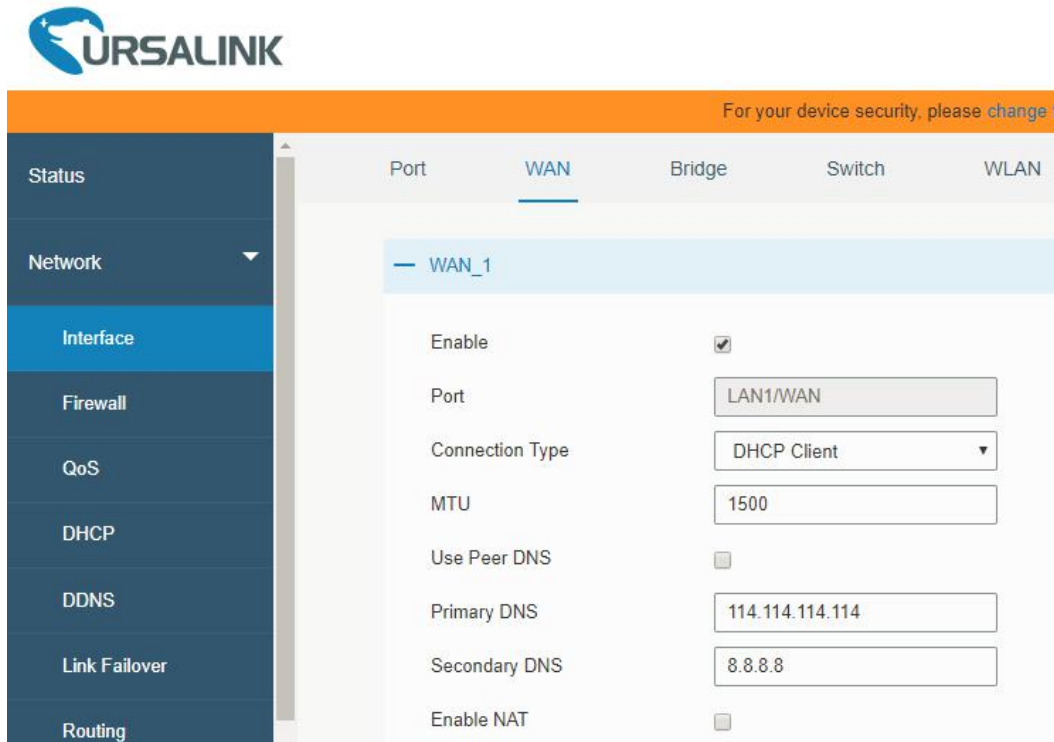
URSALINK

For your device security, please change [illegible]

Status

Network

Interface

Firewall

QoS

DHCP

DDNS

Link Failover

Routing

Port WAN Bridge Switch WLAN

— WAN_1

Enable

Port LAN1/WAN

Connection Type DHCP Client

MTU 1500

Use Peer DNS

Primary DNS 114.114.114.114

Secondary DNS 8.8.8.8

Enable NAT